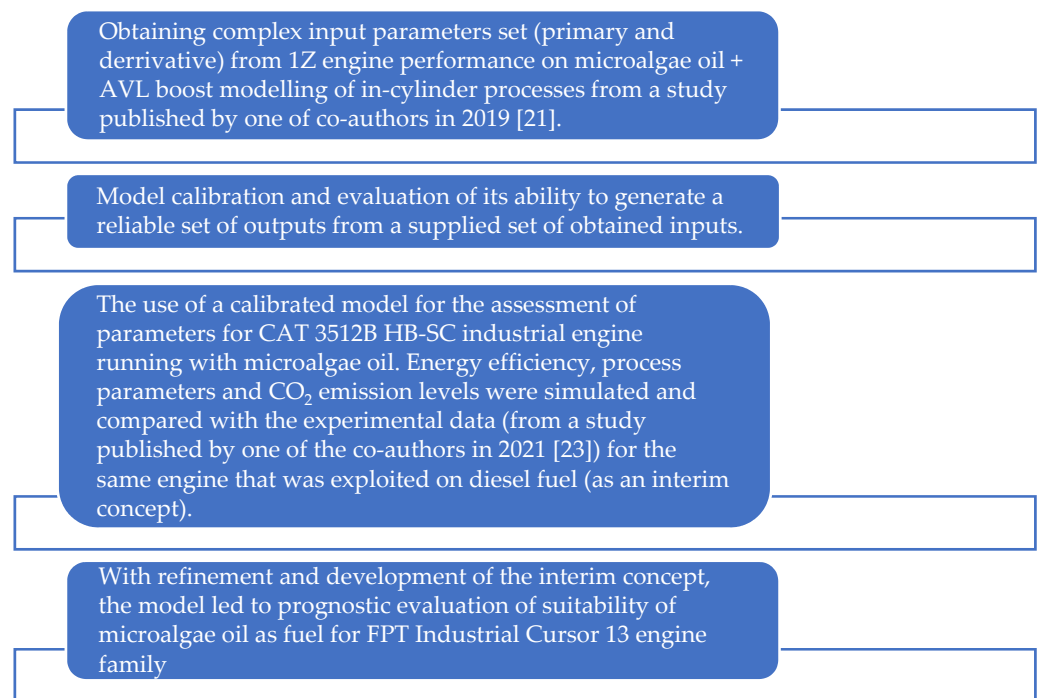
Obtaining complex input parameters set (primary and derrivative) from 1Z engine performance on microalgae oil + AVL boost modelling of in-cylinder processes from a study published by one of co-authors in 2019 [21].

Model calibration and evaluation of its ability to generate a reliable set of outputs from a supplied set of obtained inputs.

The use of a calibrated model for the assessment of parameters for CAT 3512B HB-SC industrial engine running with microalgae oil. Energy efficiency, process parameters and $CO_2$ emission levels were simulated and compared with the experimental data (from a study published by one of the co-authors in 2021 [23]) for the same engine that was exploited on diesel fuel (as an interim concept).

With refinement and development of the interim concept, the model led to prognostic evaluation of suitability of microalgae oil as fuel for FPT Industrial Cursor 13 engine family